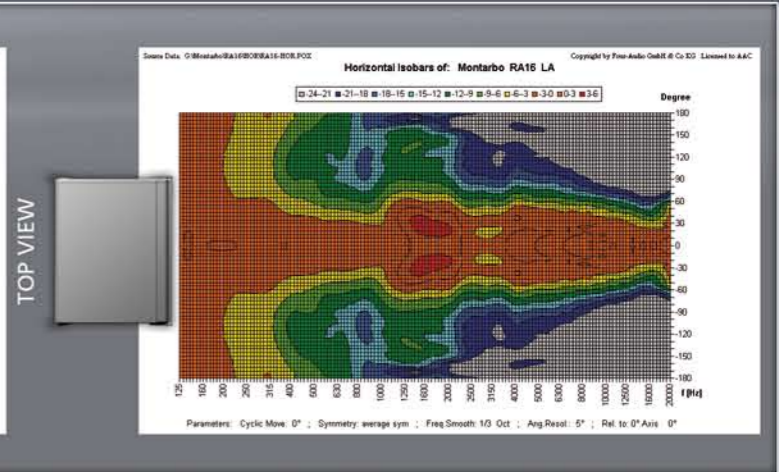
TOP VIEW

Source Data: G:\Montarbo\RA16\HOR\RA16-HOR.POX

Copyright by Four-Audio GmbH & Co KG  Licensed to AAC

Horizontal Isobars of: Montarbo RA16 LA

-24--21 -21--18 -18--15 -15--12 -12--9 -9--6 -6--3 -3-0 0-3 3-6

Degree

180
150
120
90
60
30
0
-30
-60
-90
-120
-150
-180

125 160 200 250 315 400 500 630 800 1000 1250 1600 2000 2500 3150 4000 5000 6300 8000 10000 12500 16000 20000 f [Hz]

Parameters: Cyclic Move: 0° ; Symmetry: average sym ; Freq.Smooth: 1/3 Oct ; Ang.Resol.: 5° ; Rel. to: 0° Axis 0°